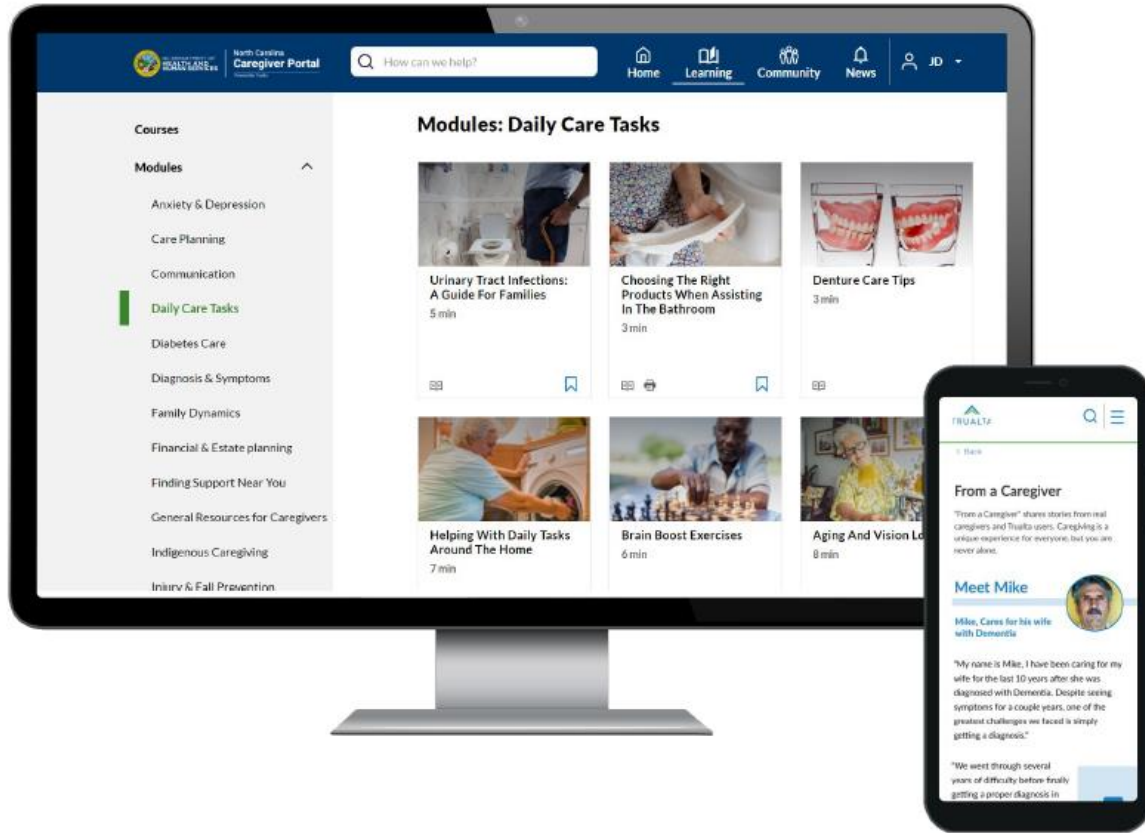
HEALTH AND HUMAN SERVICES North Carolina Caregiver Portal

How can we help?

Home Learning Community News JD

Courses

Modules

Anxiety & Depression

Care Planning

Communication

Daily Care Tasks

Diabetes Care

Diagnosis & Symptoms

Family Dynamics

Financial & Estate planning

Finding Support Near You

General Resources for Caregivers

Indigenous Caregiving

Injury & Fall Prevention

Modules: Daily Care Tasks

Urinary Tract Infections: A Guide For Families
5 min

Choosing The Right Products When Assisting In The Bathroom
3 min

Denture Care Tips
3 min

Helping With Daily Tasks Around The Home
7 min

Brain Boost Exercises
6 min

Aging And Vision Lo
8 min

TRUALTA

< Back

From a Caregiver

"From a Caregiver" shares stories from real caregivers and Trualta users. Caregiving is a unique experience for everyone, but you are never alone.

Meet Mike

Mike, Cares for his wife with Dementia

"My name is Mike, I have been caring for my wife for the last 10 years after she was diagnosed with Dementia. Despite seeing symptoms for a couple years, one of the greatest challenges we faced is simply getting a diagnosis."

"We went through several years of difficulty before finally getting a proper diagnosis in